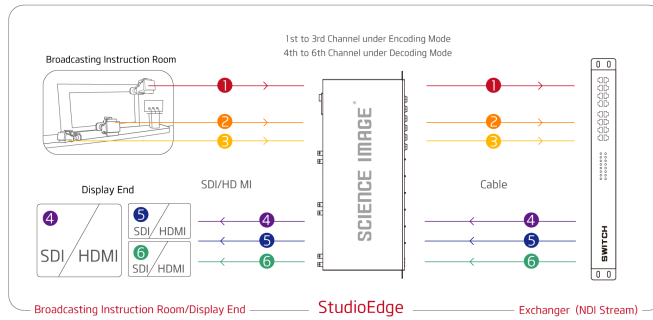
1st to 3rd Channel under Encoding Mode
4th to 6th Channel under Decoding Mode

Broadcasting Instruction Room

1
2
3

SCIENCE IMAGE

1
2
3

Display End

SDI/HD MI

Cable

4
SDI HDMI

5
SDI HDMI

6
SDI HDMI

4
5
6

4
5
6

SWITCH

Broadcasting Instruction Room/Display End

StudioEdge

Exchanger (NDI Stream)